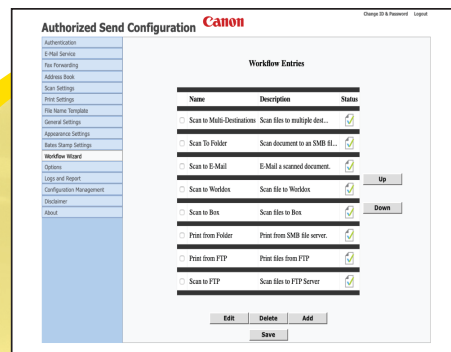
Authorized Send Configuration Canon

Change ID & Password Logout

Authentication
E-Mail Service
Fax Forwarding
Address Book
Scan Settings
Print Settings
File Name Template
General Settings
Appearance Settings
Bates Stamp Settings
Workflow Wizard
Options
Logs and Report
Configuration Management
Disclaimer
About

Workflow Entries

| Name | Description | Status |
|---|---|---|
| Scan to Multi-Destinations | Scan files to multiple dest... | |
| Scan To Folder | Scan document to an SMB fil... | |
| Scan to E-Mail | E-Mail a scanned document. | |
| Scan to Worldox | Scan file to Worldox | |
| Scan to Box | Scan files to Box | |
| Print from Folder | Print from SMB file server. | |
| Print from FTP | Print files from FTP | |
| Scan to FTP | Scan files to FTP Server | |

Up
Down

Edit Delete Add
Save